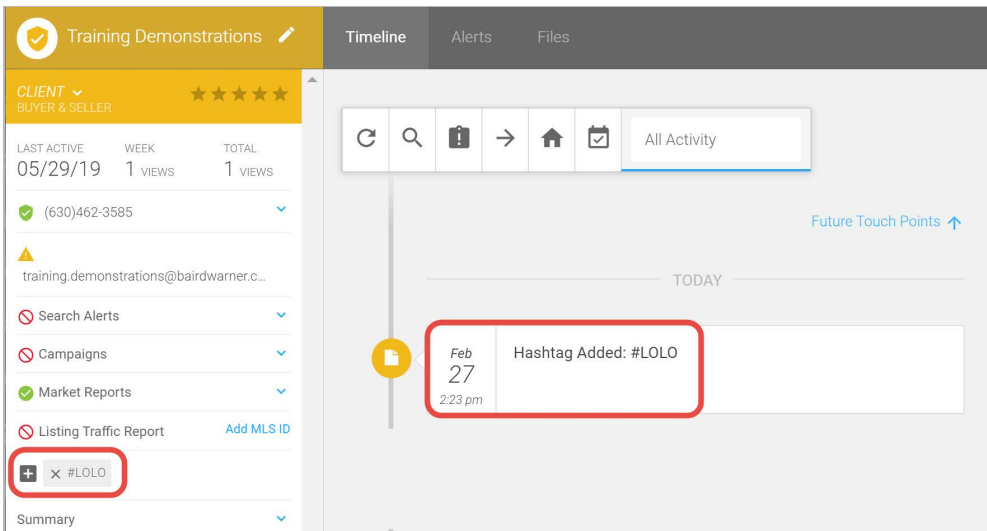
Training Demonstrations

Timeline Alerts Files

CLIENT
BUYER & SELLER

LAST ACTIVE 05/29/19
WEEK 1 VIEWS
TOTAL 1 VIEWS

(630)462-3585

training.demonstrations@bairdwarner.c...

Search Alerts

Campaigns

Market Reports

Listing Traffic Report
Add MLS ID

#LOLO

Summary

All Activity

Future Touch Points

TODAY

Feb
27
2:23 pm

Hashtag Added: #LOLO